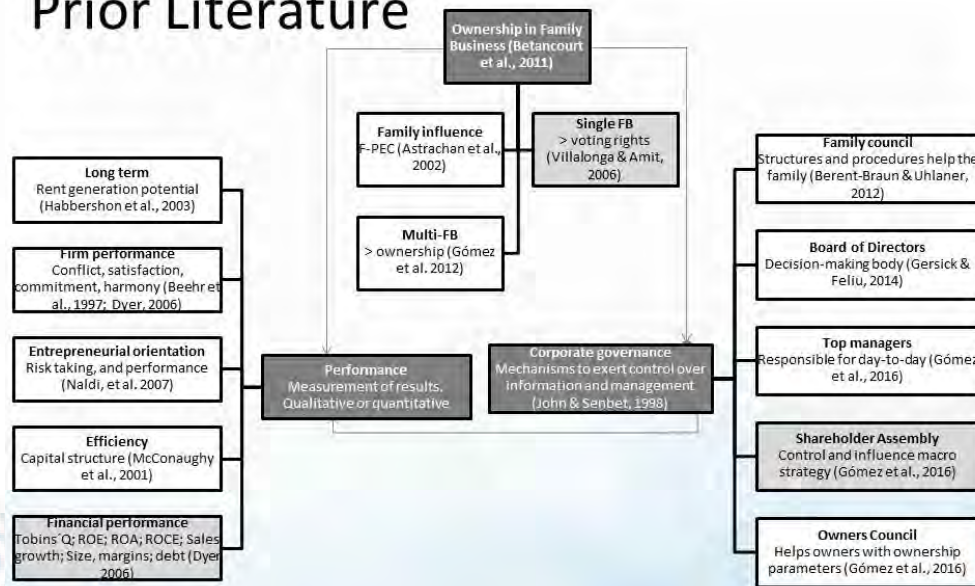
Prior Literature

Ownership in Family Business (Betancourt et al., 2011)

Family influence
F-PEC (Astrachan et al., 2002)

Single FB
> voting rights (Villalonga & Amit, 2006)

Multi-FB
> ownership (Gómez et al. 2012)

Long term
Rent generation potential (Habbershon et al., 2003)

Firm performance
Conflict, satisfaction, commitment, harmony (Beehr et al., 1997; Dyer, 2006)

Entrepreneurial orientation
Risk taking, and performance (Naldi, et al. 2007)

Efficiency
Capital structure (McConaughy et al., 2001)

Financial performance
Tobins´Q; ROE; ROA; ROCE; Sales growth; Size, margins; debt (Dyer 2006)

Performance
Measurement of results. Qualitative or quantitative

Corporate governance
Mechanisms to exert control over information and management (John & Senbet, 1998)

Family council
Structures and procedures help the family (Berent-Braun & Uhlaner, 2012)

Board of Directors
Decision-making body (Gersick & Feliu, 2014)

Top managers
Responsible for day-to-day (Gómez et al., 2016)

Shareholder Assembly
Control and influence macro strategy (Gómez et al., 2016)

Owners Council
Helps owners with ownership parameters (Gómez et al., 2016)